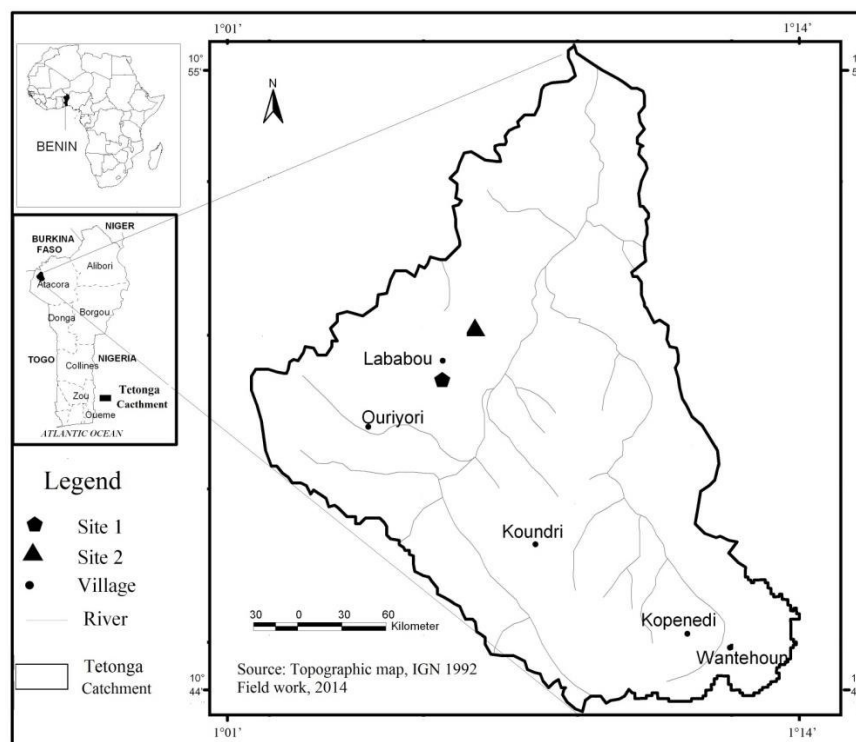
1°01'

1°14'

10° 55'

1 5

BENIN

N

BURKINA FASO

NIGER

Alibori

Atacora

Borgou

Donga

TOGO

NIGERIA

Collines

Tetonga Cacthment

Zou

Oueme

ATLANTIC OCEAN

Legend

Site 1

Site 2

Village

River

Tetonga Catchment

Lababou

Ouriyori

Koundri

Kopenedi

Wantehoun

30 0 30 60 Kilometer

Source: Topographic map, IGN 1992
Field work, 2014

10° 44'

4

1°01'

1°14'